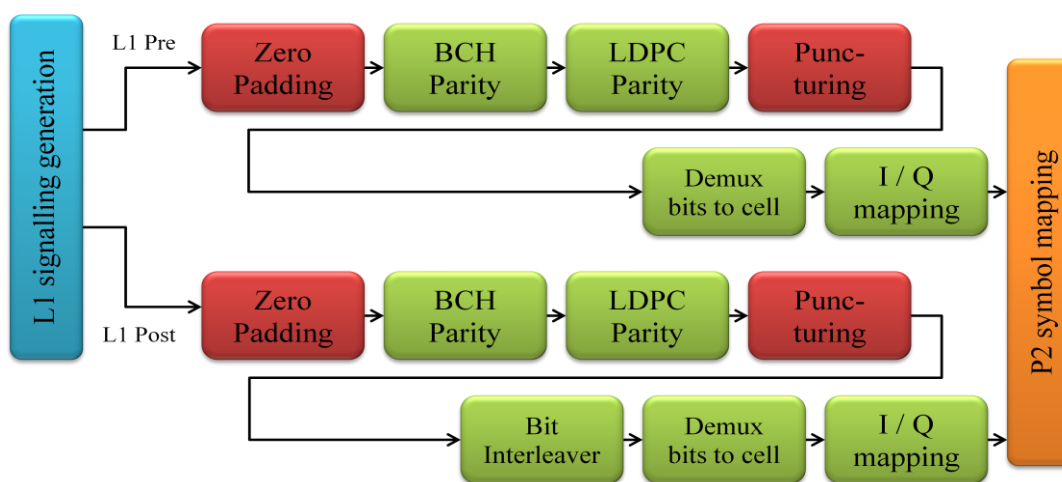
L1 signalling generation

L1 Pre

Zero Padding

BCH Parity

LDPC Parity

Punc-turing

Demux bits to cell

I / Q mapping

L1 Post

Zero Padding

BCH Parity

LDPC Parity

Punc-turing

Bit Interleaver

Demux bits to cell

I / Q mapping

P2 symbol mapping